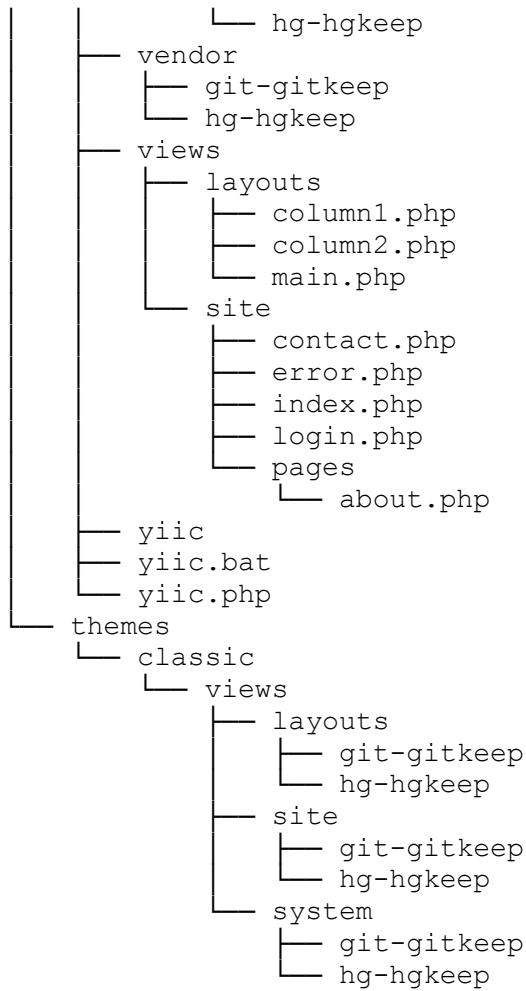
│   │       └── hg-hgkeep
│   ├── vendor
│   │   ├── git-gitkeep
│   │   └── hg-hgkeep
│   ├── views
│   │   ├── layouts
│   │   │   ├── column1.php
│   │   │   ├── column2.php
│   │   │   └── main.php
│   │   └── site
│   │       ├── contact.php
│   │       ├── error.php
│   │       ├── index.php
│   │       ├── login.php
│   │       └── pages
│   │           └── about.php
│   ├── yiic
│   ├── yiic.bat
│   └── yiic.php
└── themes
    └── classic
        └── views
            ├── layouts
            │   ├── git-gitkeep
            │   └── hg-hgkeep
            ├── site
            │   ├── git-gitkeep
            │   └── hg-hgkeep
            └── system
                ├── git-gitkeep
                └── hg-hgkeep